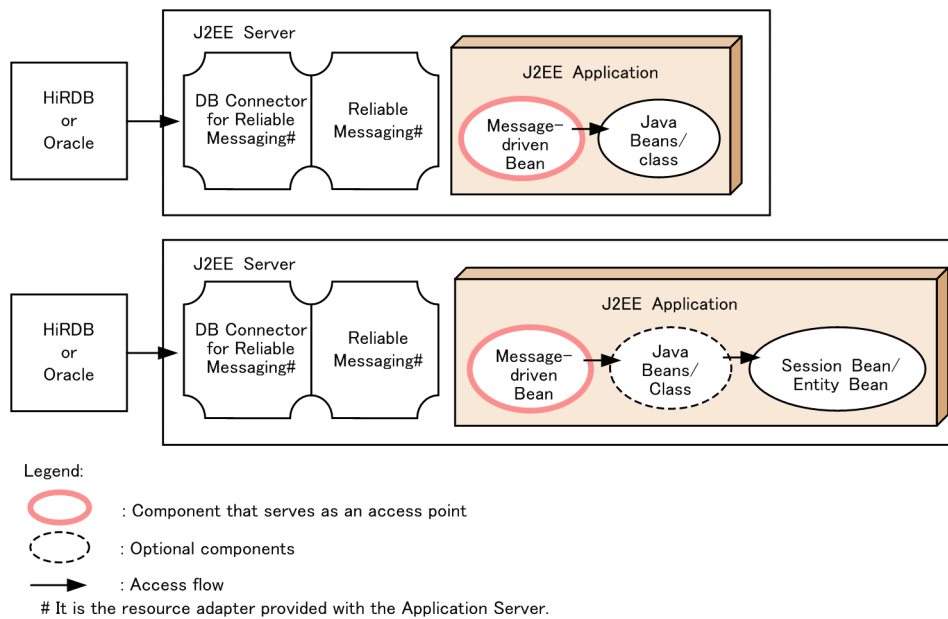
J2EE Server

HiRDB
or
Oracle

DB Connector for Reliable Messaging#

Reliable Messaging#

J2EE Application

Message-driven Bean

Java Beans/ class

J2EE Server

HiRDB
or
Oracle

DB Connector for Reliable Messaging#

Reliable Messaging#

J2EE Application

Message-driven Bean

Java Beans/ Class

Session Bean/ Entity Bean

Legend:

: Component that serves as an access point

: Optional components

: Access flow

# It is the resource adapter provided with the Application Server.